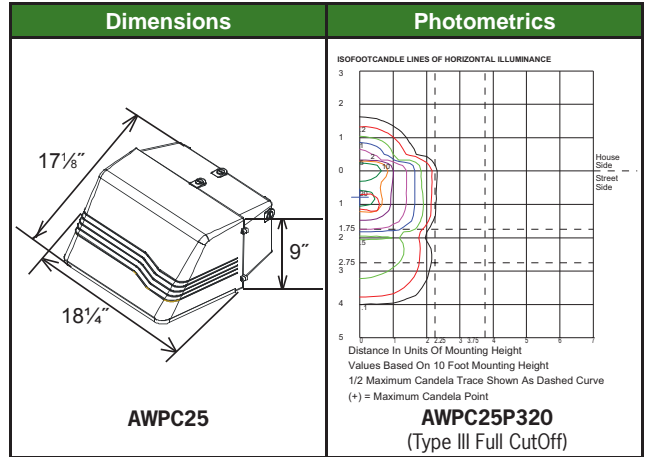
Dimensions

17⅛″

9″

18¼″

AWPC25

Photometrics

ISOFOOTCANDLE LINES OF HORIZONTAL ILLUMINANCE

3
2
1
0
1
1.75
2
2.75
3
4
5

House Side
Street Side

.1
.2
.5
1
2
5
10
20

0 1 2 2.25 3 3.75 4 5 6 7

Distance In Units Of Mounting Height
Values Based On 10 Foot Mounting Height
1/2 Maximum Candela Trace Shown As Dashed Curve
(+) = Maximum Candela Point

AWPC25P320
(Type III Full CutOff)